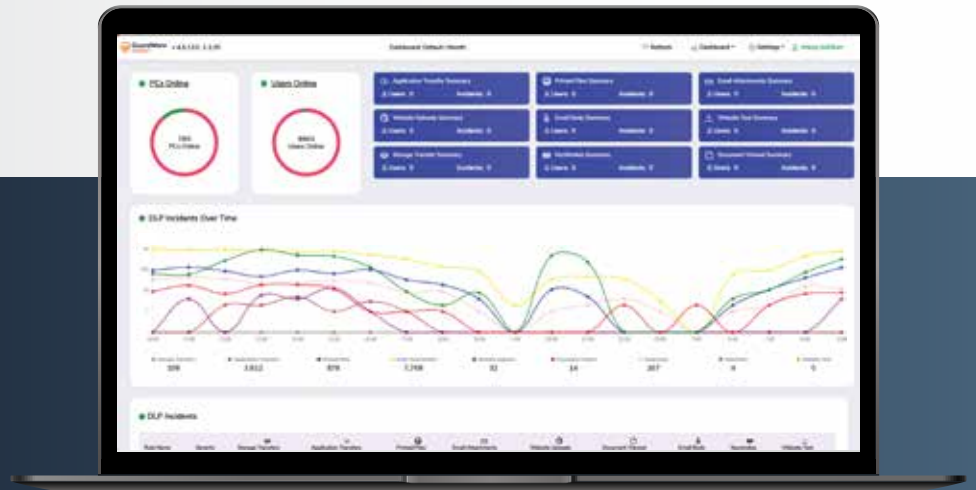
Dashboard Default (Month)

Refresh Dashboard Settings

PCs Online

Users Online

PCs Online

Users Online

Application Transfer Summary

Printed Files Summary

Email Attachments Summary

Website Uploads Summary

Email Body Summary

Website Text Summary

Storage Transfer Summary

Clipboard Summary

Document Upload Summary

DLP Incidents Over Time

109

2,612

878

7,708

32

14

207

4

5

DLP Incidents